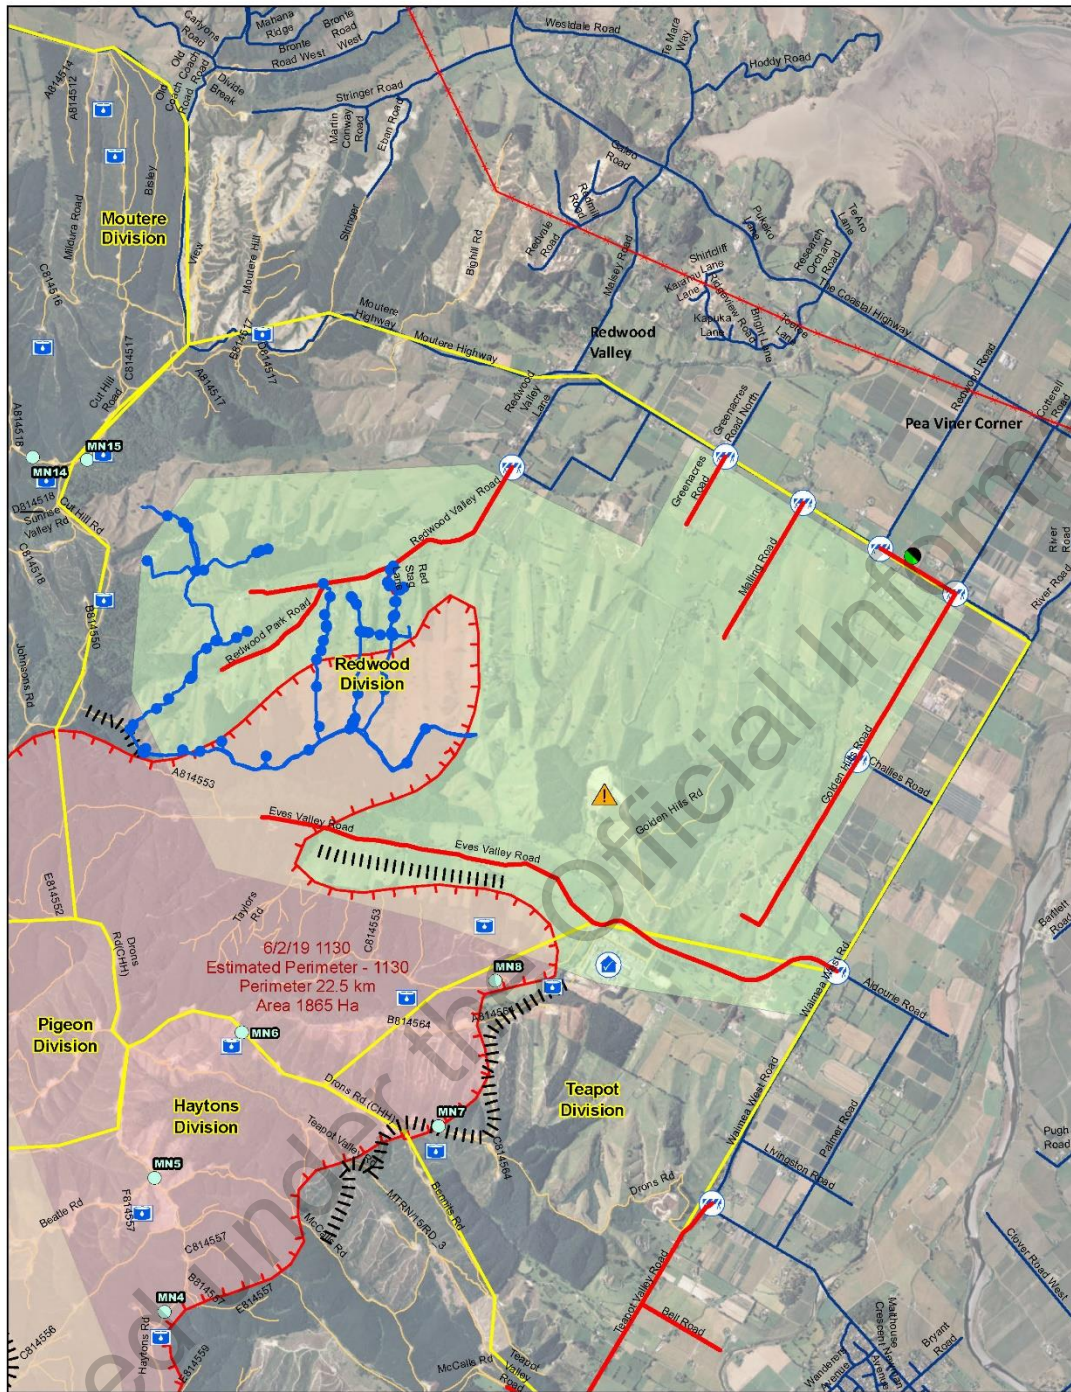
Canyons Road
Mahana Ridge
Bronte Road West
Bronte Road West
Old Coach Road
Coach Road
Divide Break
Westdale Road
Te Mara Way
Hoddy Road
A814514
A814512
Stringer Road
Martin Conway Road
Eban Road
Moutere Division
Bisley
Mildura Road
View
Moutere Hill
Stringer
Gabbro Road
Redmill Road
Redvale Road
Bighill Rd
Malsey Road
Pukeko Lane
Research Orchard Road
Te Aro Lane
Kaiamu Lane
Shirtcliff Lane
Riverview Road
Kapuka Lane
Bright Lane
Joerre Lane
The Coastal Highway
C814516
Moutere Highway
Moutere Highway
B814517
D814517
C814517
A814517
Cut Hill Road
Redwood Valley
Redwood Valley Lane
Greenacres Road North
Redwood Road
Cotterell Road
Pea Viner Corner
A814518
MN15
MN14
D814518
Sunrise Valley Rd
Cut Hill Rd
C814518
B814550
Johnsons Rd
Redwood Valley Road
Greenacres Road
Malling Road
River Road
River Road
Red Stag Lane
Redwood Park Road
Redwood Division
A814553
Golden Hills Road
Challies Road
Golden Hills Rd
Eves Valley Road
Eves Valley Road
E814552
Taylors Rd
Drons Rd(CH:tf)
C814553
6/2/19 1130
Estimated Perimeter - 1130
Perimeter 22.5 km
Area 1865 Ha
MN8
Waimea West Rd
Aldourie Road
Bartlett Road
Pigeon Division
MN6
B814564
A814564
Drons Rd (CH:I)
Haytons Division
Teapot Division
Teapot Valley
MN7
C814564
Waimea West Road
Palmer Road
Livingston Road
Pugh Road
MN5
F814557
Beatle Rd
C814557
Bernies Rd
MTRN/15/RD_3
McCarthy Rd
Drons Rd
Clover Road West
MN4
B814557
E814557
C814556
Haytons Rd
A814559
Teapot Valley Road
Bell Road
McCalls Rd
Teapot Valley Road
Malthouse Crescent
Wanderers Avenue
Bryant Road
Released under the Official Information Act